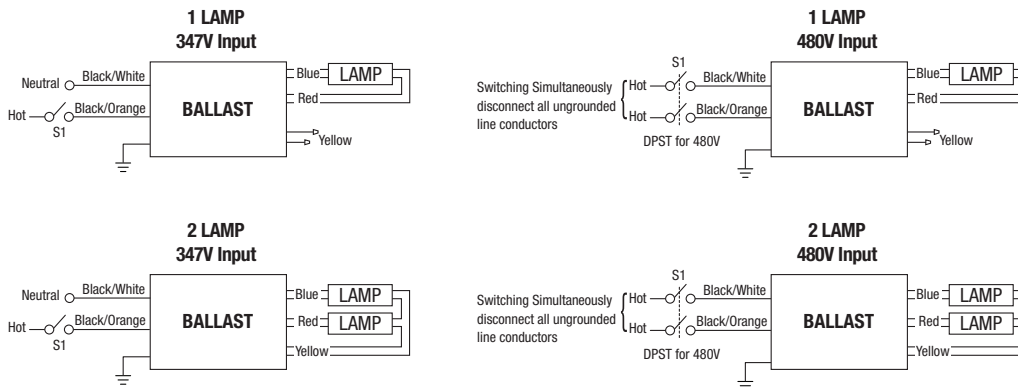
1 LAMP
347V Input

Neutral Black/White
Hot Black/Orange
S1
BALLAST
Blue LAMP
Red
Yellow

1 LAMP
480V Input

Switching Simultaneously disconnect all ungrounded line conductors
S1
Hot Black/White
Hot Black/Orange
DPST for 480V
BALLAST
Blue LAMP
Red
Yellow

2 LAMP
347V Input

Neutral Black/White
Hot Black/Orange
S1
BALLAST
Blue LAMP
Red LAMP
Yellow

2 LAMP
480V Input

Switching Simultaneously disconnect all ungrounded line conductors
S1
Hot Black/White
Hot Black/Orange
DPST for 480V
BALLAST
Blue LAMP
Red LAMP
Yellow